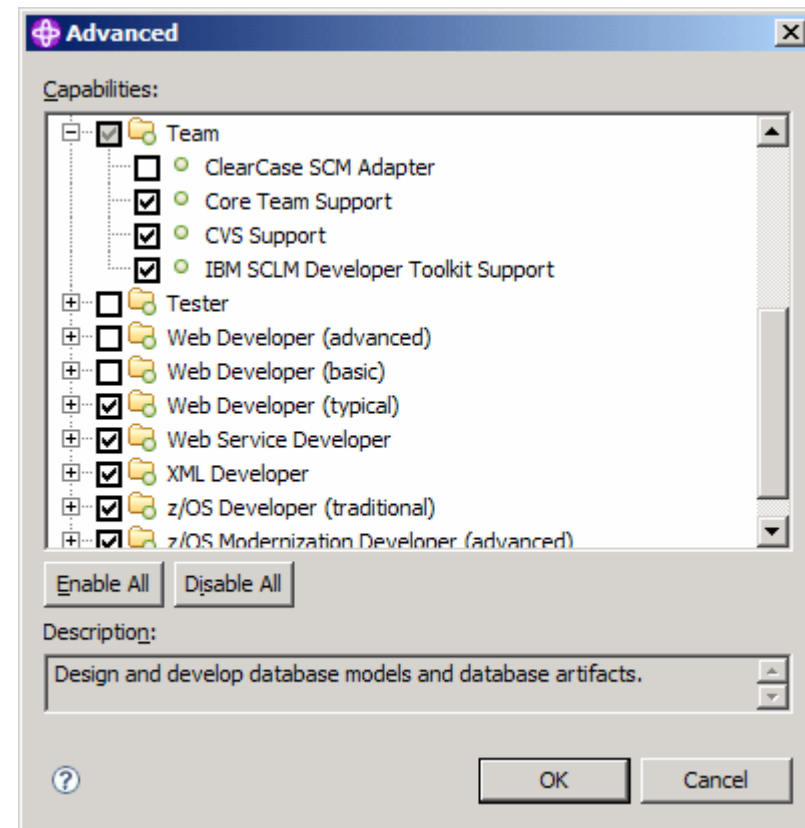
Advanced

Capabilities:

Team
ClearCase SCM Adapter
Core Team Support
CVS Support
IBM SCLM Developer Toolkit Support
Tester
Web Developer (advanced)
Web Developer (basic)
Web Developer (typical)
Web Service Developer
XML Developer
z/OS Developer (traditional)
z/OS Modernization Developer (advanced)

Enable All
Disable All

Description:

Design and develop database models and database artifacts.

?
OK
Cancel